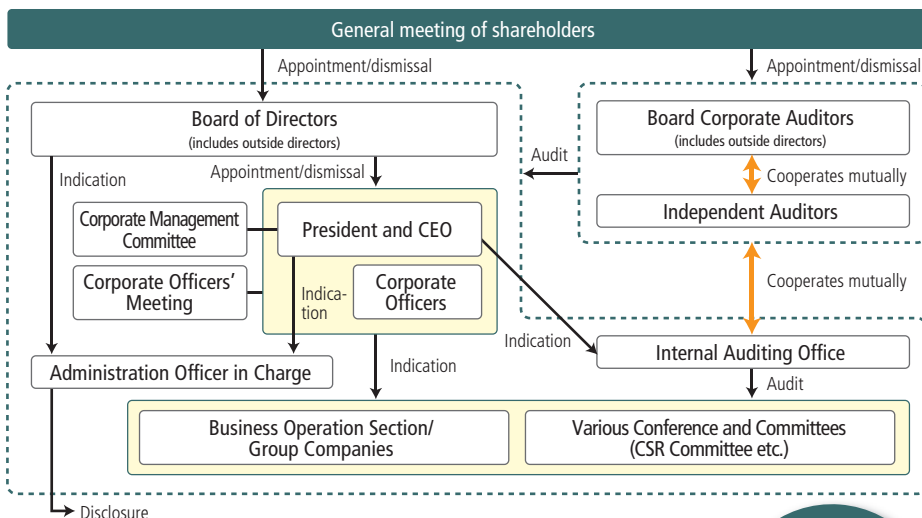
General meeting of shareholders

Appointment/dismissal

Appointment/dismissal

Board of Directors
(includes outside directors)

Board Corporate Auditors
(includes outside directors)

Audit

Indication

Appointment/dismissal

Cooperates mutually

Independent Auditors

Corporate Management Committee

President and CEO

Corporate Officers' Meeting

Indication

Corporate Officers

Cooperates mutually

Indication

Internal Auditing Office

Administration Officer in Charge

Indication

Audit

Business Operation Section/ Group Companies

Various Conference and Committees (CSR Committee etc.)

Disclosure